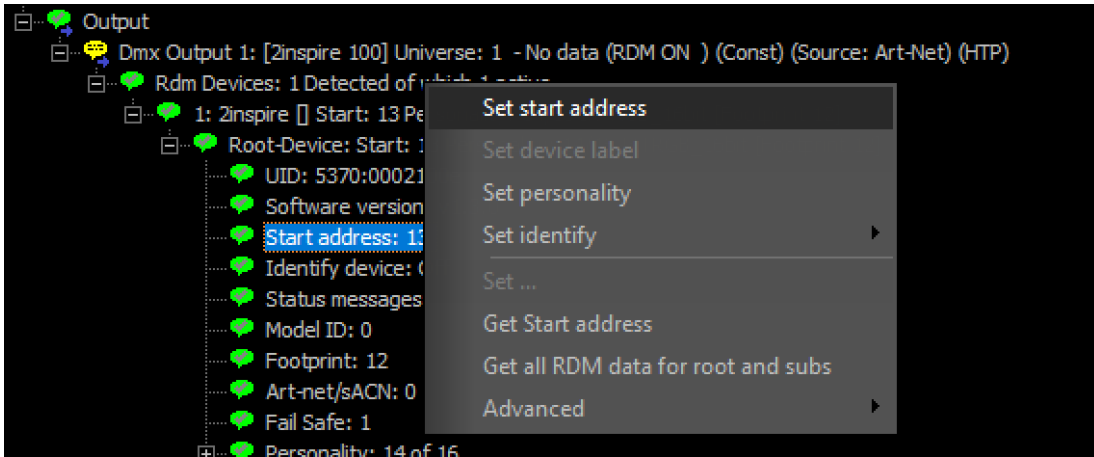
Output
Dmx Output 1: [2inspire 100] Universe: 1 - No data (RDM ON ) (Const) (Source: Art-Net) (HTP)
Rdm Devices: 1 Detected of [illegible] 1 active
1: 2inspire [] Start: 13 Pe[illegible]
Root-Device: Start: 1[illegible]
UID: 5370:00021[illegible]
Software version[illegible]
Start address: 13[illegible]
Identify device: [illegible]
Status messages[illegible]
Model ID: 0
Footprint: 12
Art-net/sACN: 0
Fail Safe: 1
Personality: 14 of 16

Set start address
Set device label
Set personality
Set identify
Set ...
Get Start address
Get all RDM data for root and subs
Advanced